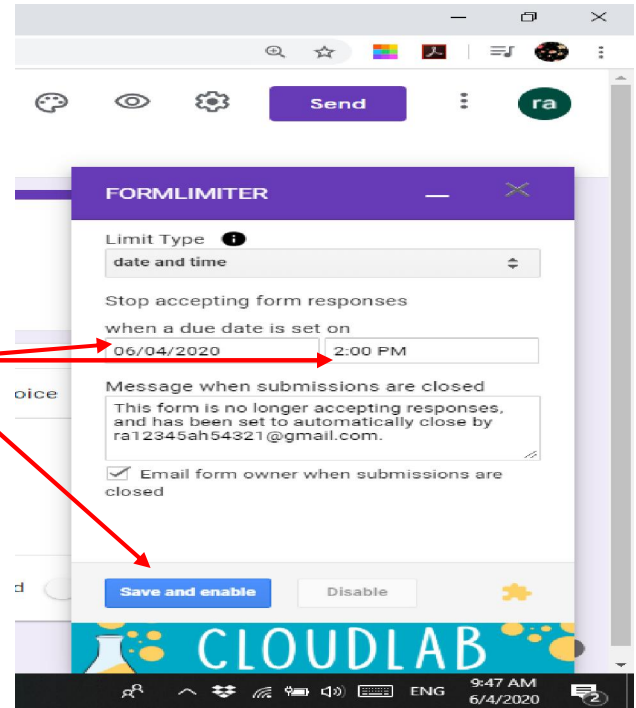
Send

ra

FORMLIMITER

Limit Type

date and time

Stop accepting form responses

when a due date is set on

06/04/2020

2:00 PM

Message when submissions are closed

This form is no longer accepting responses, and has been set to automatically close by ra12345ah54321@gmail.com.

Email form owner when submissions are closed

oice

d

Save and enable

Disable

CLOUDLAB

ENG

9:47 AM
6/4/2020

2